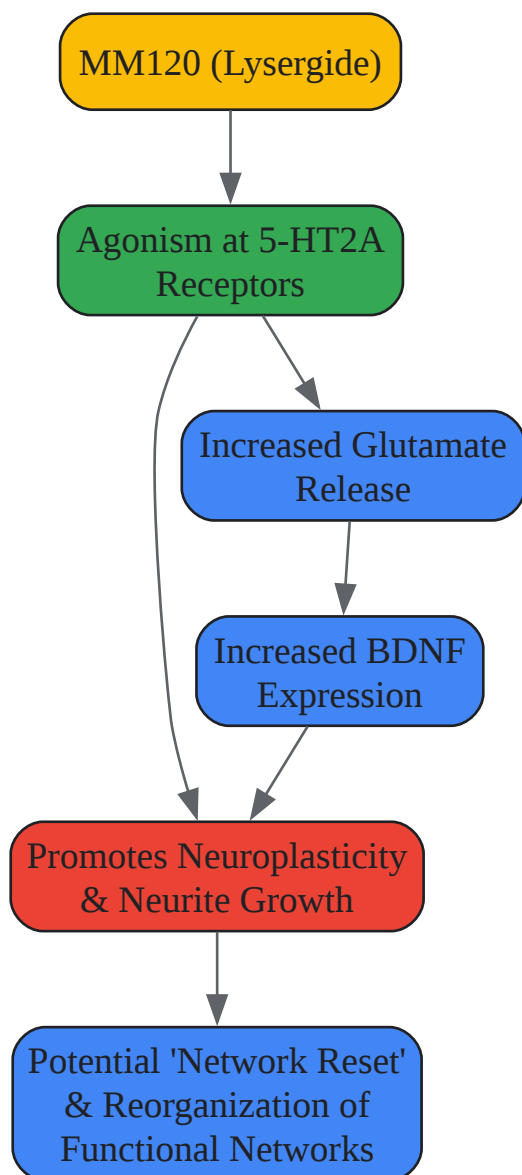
MM120 (Lysergide)

Agonism at 5-HT2A Receptors

Increased Glutamate Release

Increased BDNF Expression

Promotes Neuroplasticity & Neurite Growth

Potential 'Network Reset' & Reorganization of Functional Networks